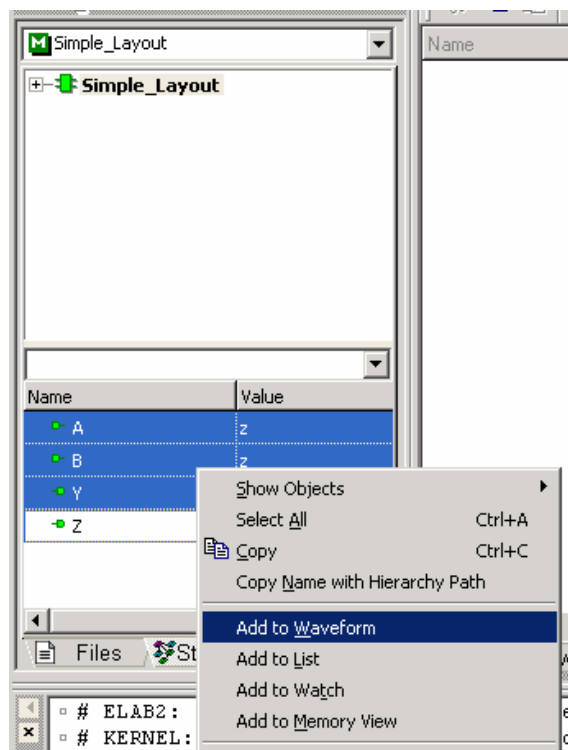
Simple_Layout

Simple_Layout

Name

| Name | Value |
|---|---|
| A | z |
| B | z |
| Y | |
| Z | |

Show Objects
Select All Ctrl+A
Copy Ctrl+C
Copy Name with Hierarchy Path
Add to Waveform
Add to List
Add to Watch
Add to Memory View

Files St

# ELAB2:
# KERNEL: